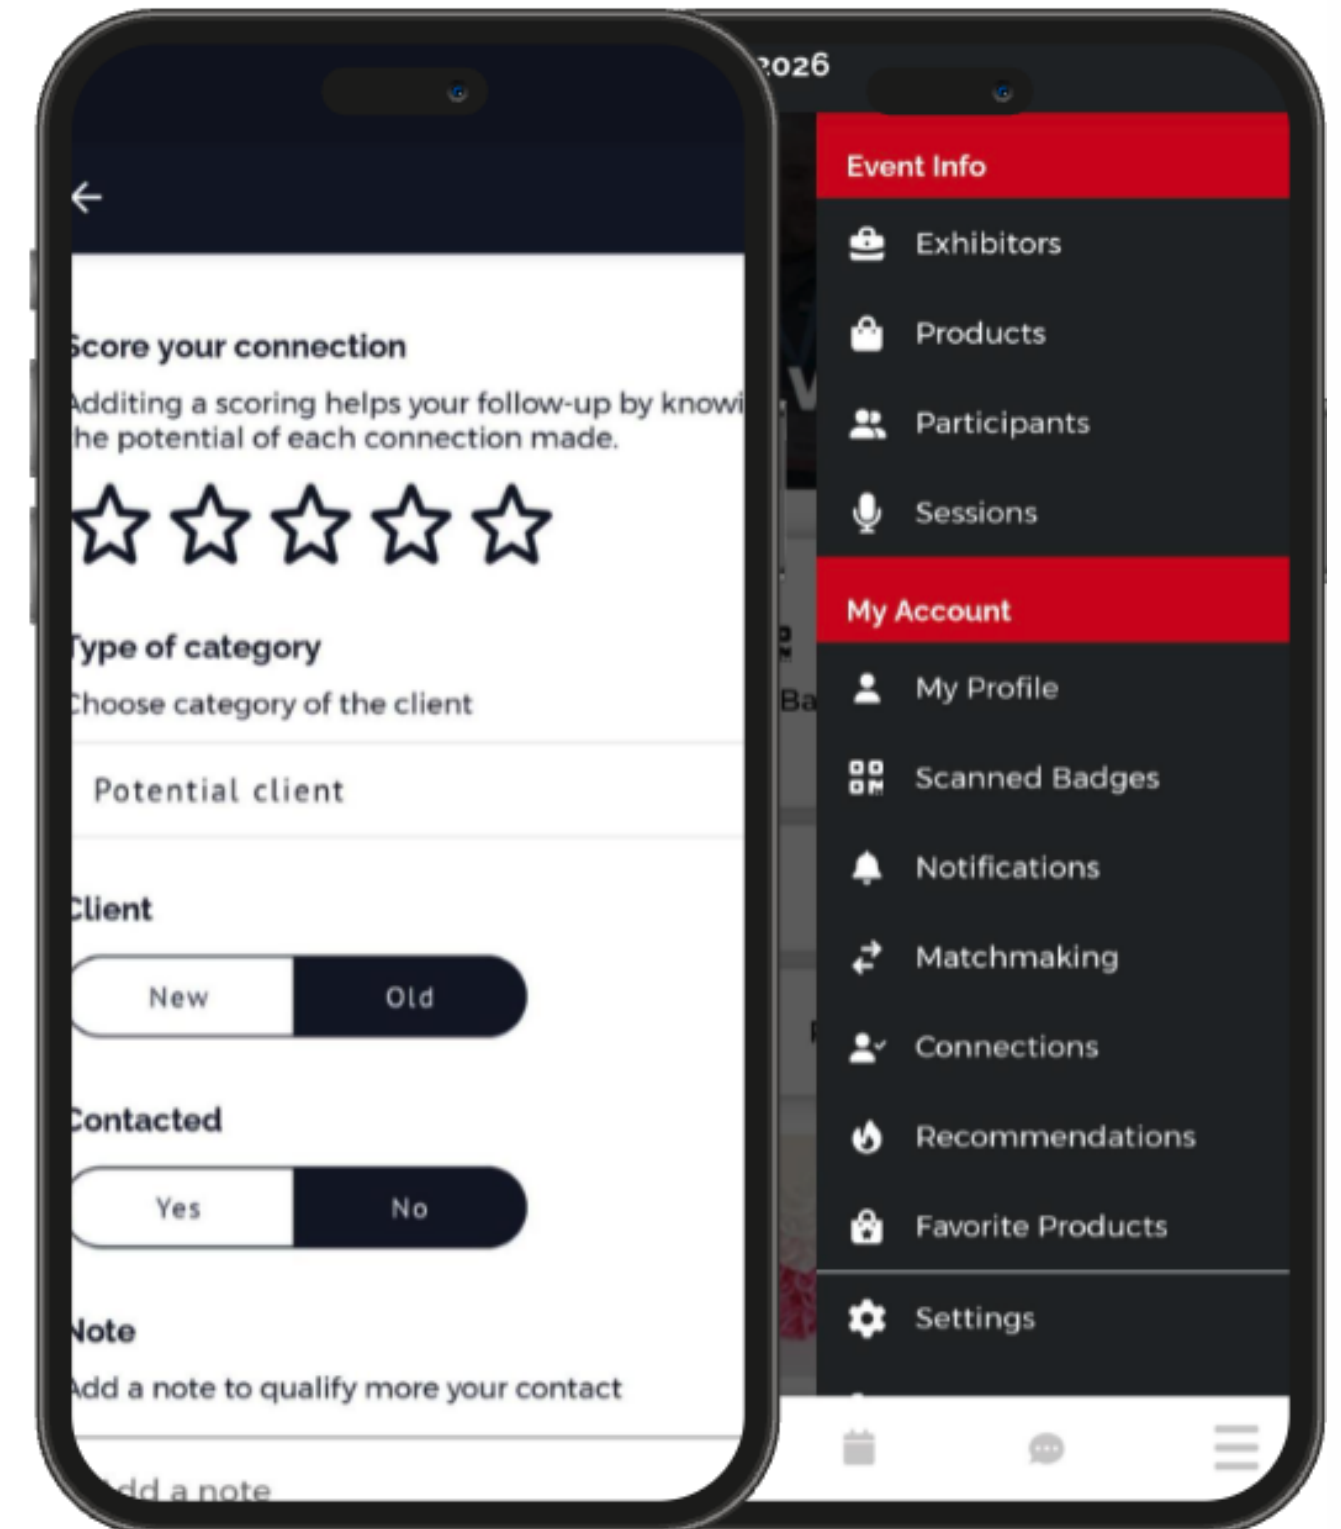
Score your connection

Additing a scoring helps your follow-up by knowi the potential of each connection made.

Type of category

Choose category of the client

Potential client

Client

New

Old

Contacted

Yes

No

Note

Add a note to qualify more your contact

Add a note

2026

Event Info

Exhibitors

Products

Participants

Sessions

My Account

My Profile

Scanned Badges

Notifications

Matchmaking

Connections

Recommendations

Favorite Products

Settings